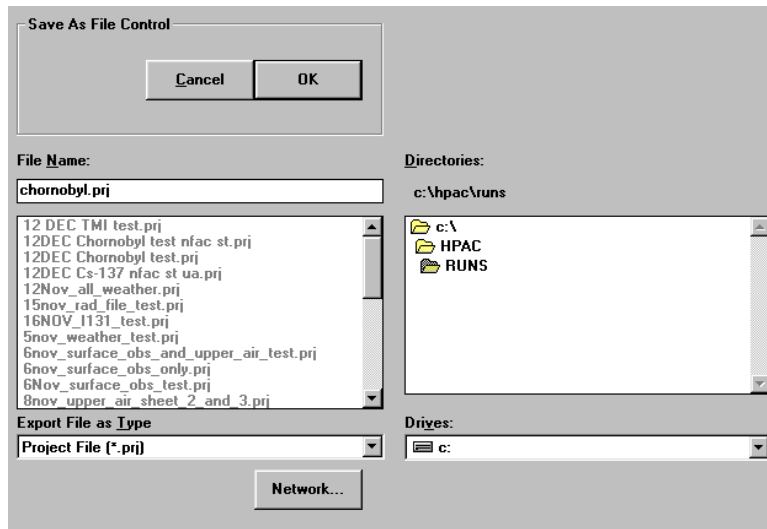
Save As File Control

Cancel

OK

File Name:

chornobyl.prj

12 DEC TMI test.prj
12DEC Chornobyl test nfac st.prj
12DEC Chornobyl test.prj
12DEC Cs-137 nfac st ua.prj
12Nov_all_weather.prj
15nov_rad_file_test.prj
16NOV_I131_test.prj
5nov_weather_test.prj
6nov_surface_obs_and_upper_air_test.prj
6nov_surface_obs_only.prj
6Nov_surface_obs_test.prj
8nov_upper_air_sheet_2_and_3.prj

Export File as Type

Project File (*.prj)

Directories:

c:\hpac\runs

c:\
HPAC
RUNS

Drives:

c:

Network...